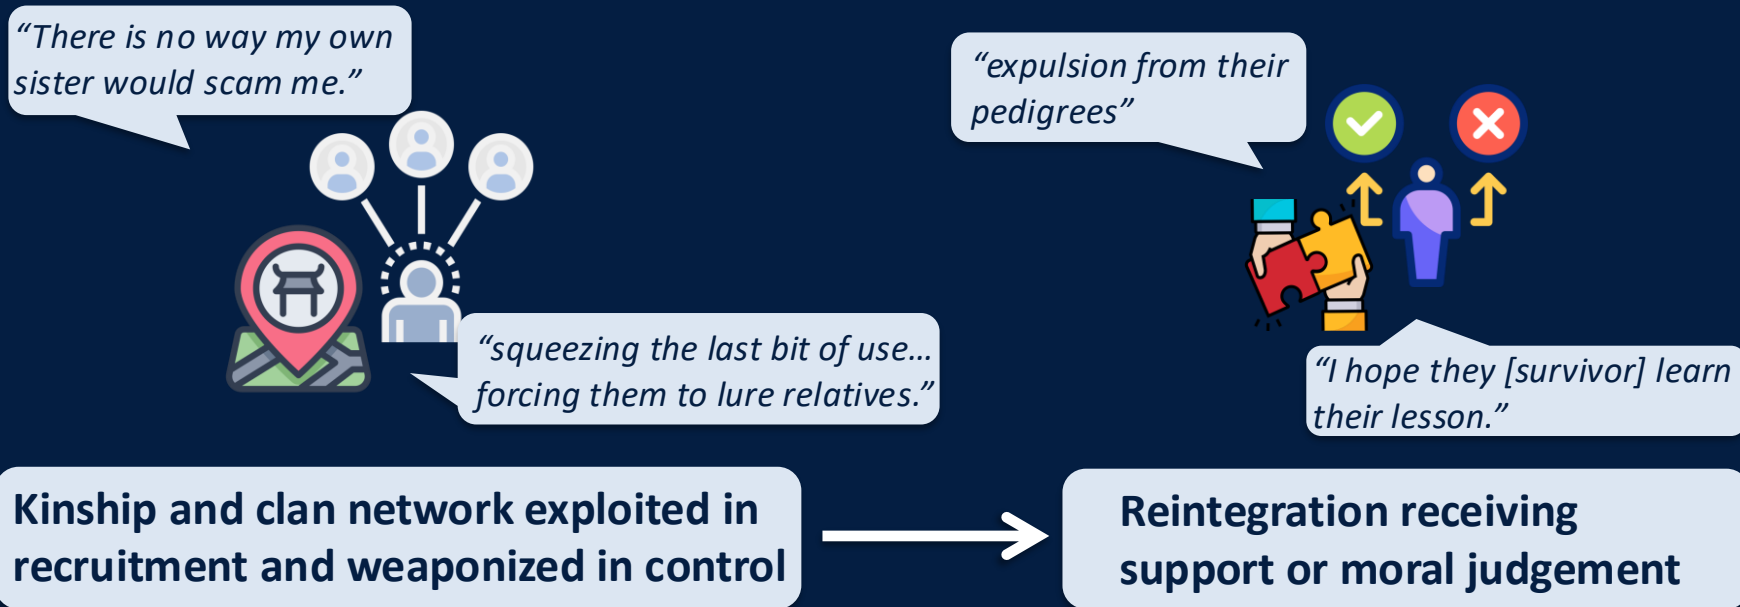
“There is no way my own sister would scam me.”

“expulsion from their pedigrees”

“squeezing the last bit of use… forcing them to lure relatives.”

“I hope they [survivor] learn their lesson.”

Kinship and clan network exploited in recruitment and weaponized in control

Reintegration receiving support or moral judgement